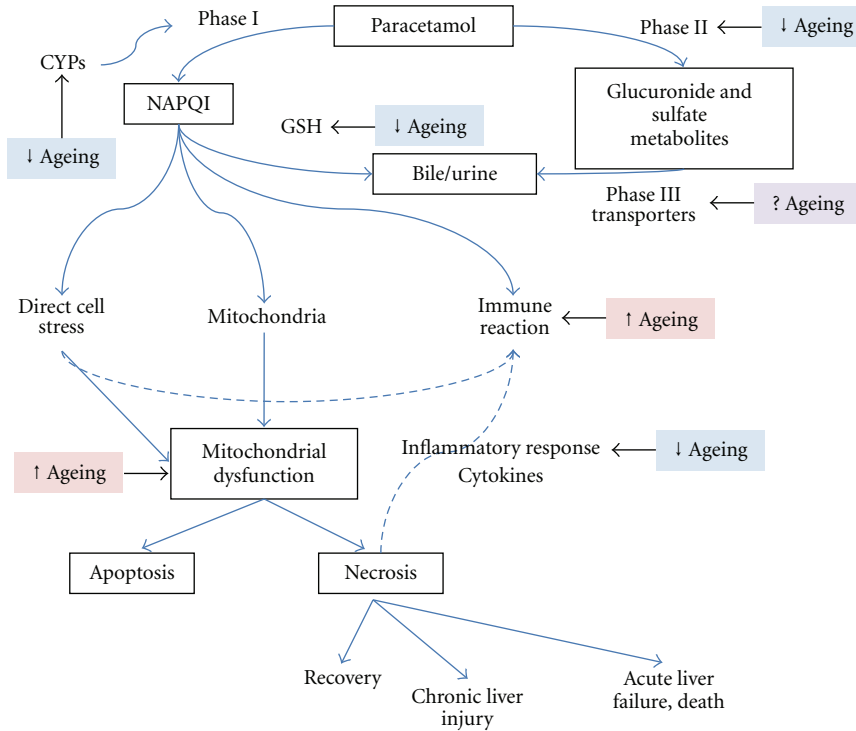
Phase I

Paracetamol

Phase II

↓ Ageing

CYPs

NAPQI

Glucuronide and sulfate metabolites

GSH

↓ Ageing

↓ Ageing

Bile/urine

Phase III transporters

? Ageing

Direct cell stress

Mitochondria

Immune reaction

↑ Ageing

↑ Ageing

Mitochondrial dysfunction

Inflammatory response

Cytokines

↓ Ageing

Apoptosis

Necrosis

Recovery

Chronic liver injury

Acute liver failure, death